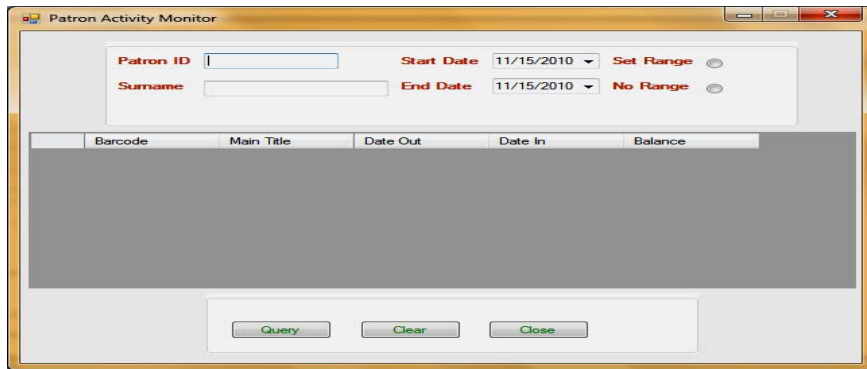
Patron Activity Monitor

Patron ID

Surname

Start Date 11/15/2010

End Date 11/15/2010

Set Range

No Range

| | Barcode | Main Title | Date Out | Date In | Balance |
|---|---|---|---|---|---|

Query Clear Close